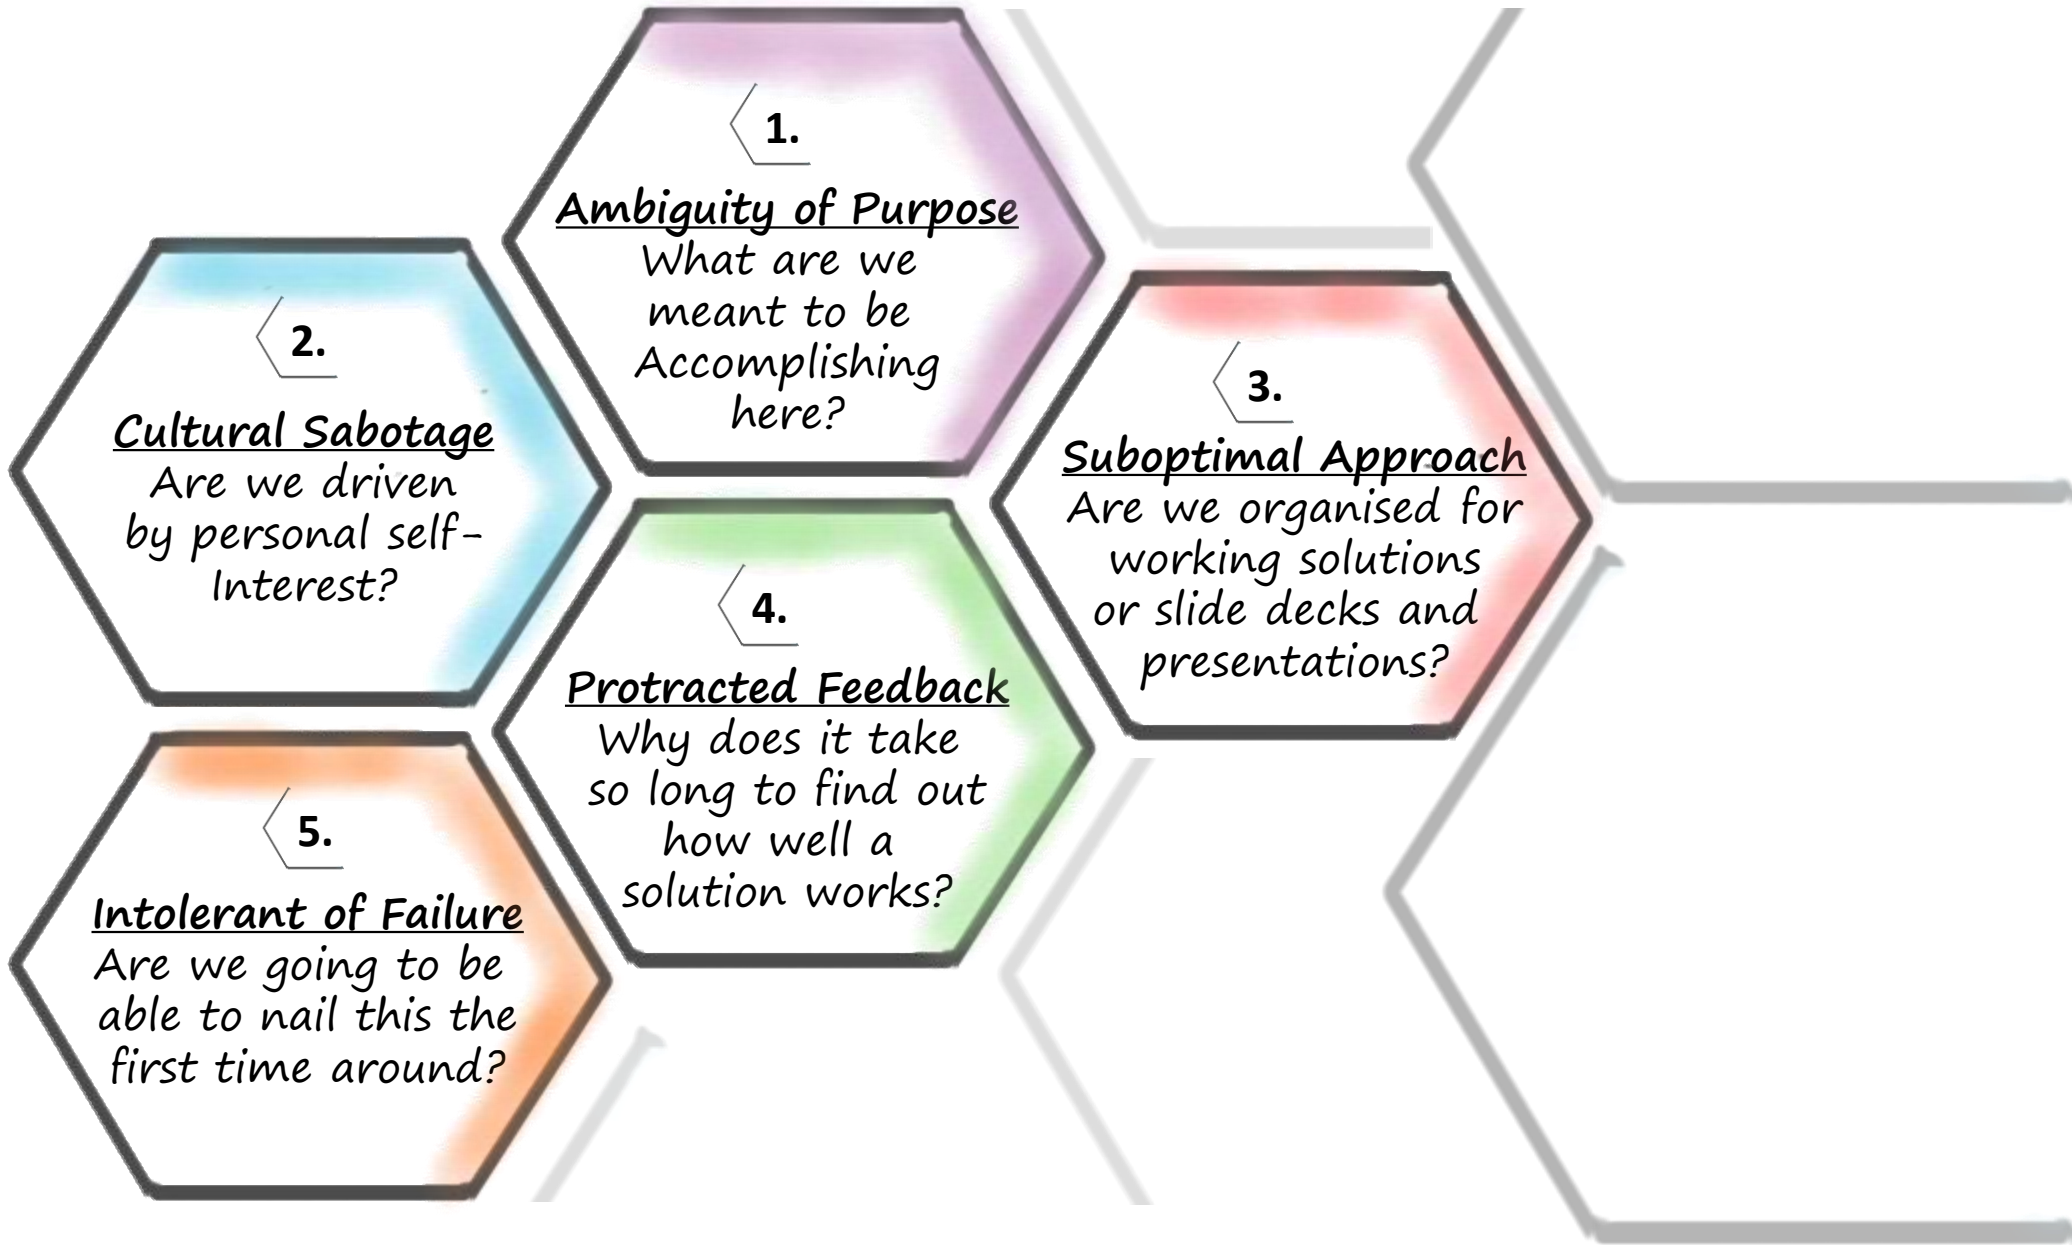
1.

Ambiguity of Purpose
What are we meant to be Accomplishing here?

2.

Cultural Sabotage
Are we driven by personal self-Interest?

3.

Suboptimal Approach
Are we organised for working solutions or slide decks and presentations?

4.

Protracted Feedback
Why does it take so long to find out how well a solution works?

5.

Intolerant of Failure
Are we going to be able to nail this the first time around?